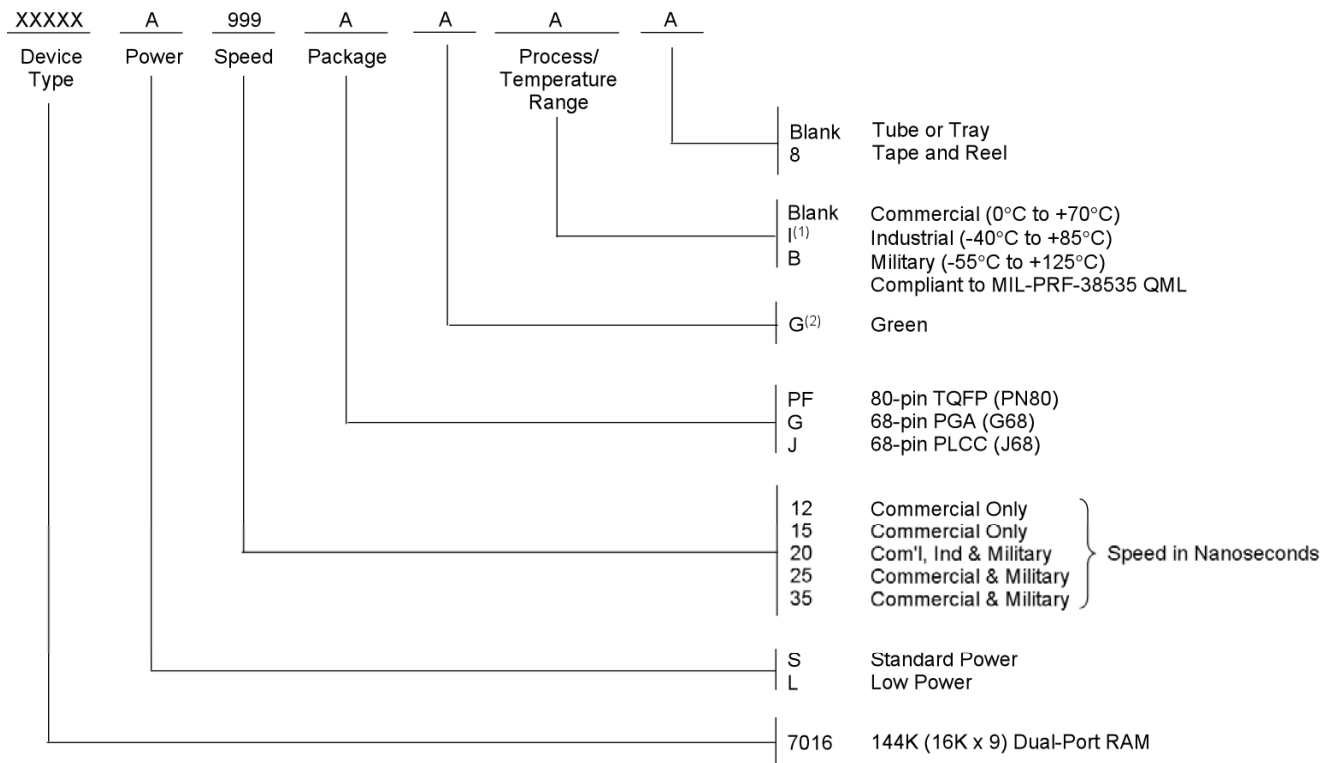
XXXXX A 999 A A A A

Device Type | Power | Speed | Package | | Process/ Temperature Range |

| | |
|---|---|
| Blank | Tube or Tray |
| 8 | Tape and Reel |

| | |
|---|---|
| Blank | Commercial (0°C to +70°C) |
| I$^{(1)}$ | Industrial (-40°C to +85°C) |
| B | Military (-55°C to +125°C) Compliant to MIL-PRF-38535 QML |

| | |
|---|---|
| G$^{(2)}$ | Green |

| | |
|---|---|
| PF | 80-pin TQFP (PN80) |
| G | 68-pin PGA (G68) |
| J | 68-pin PLCC (J68) |

| | |
|---|---|
| 12 | Commercial Only |
| 15 | Commercial Only |
| 20 | Com'l, Ind & Military |
| 25 | Commercial & Military |
| 35 | Commercial & Military |

Speed in Nanoseconds

| | |
|---|---|
| S | Standard Power |
| L | Low Power |

| | |
|---|---|
| 7016 | 144K (16K x 9) Dual-Port RAM |